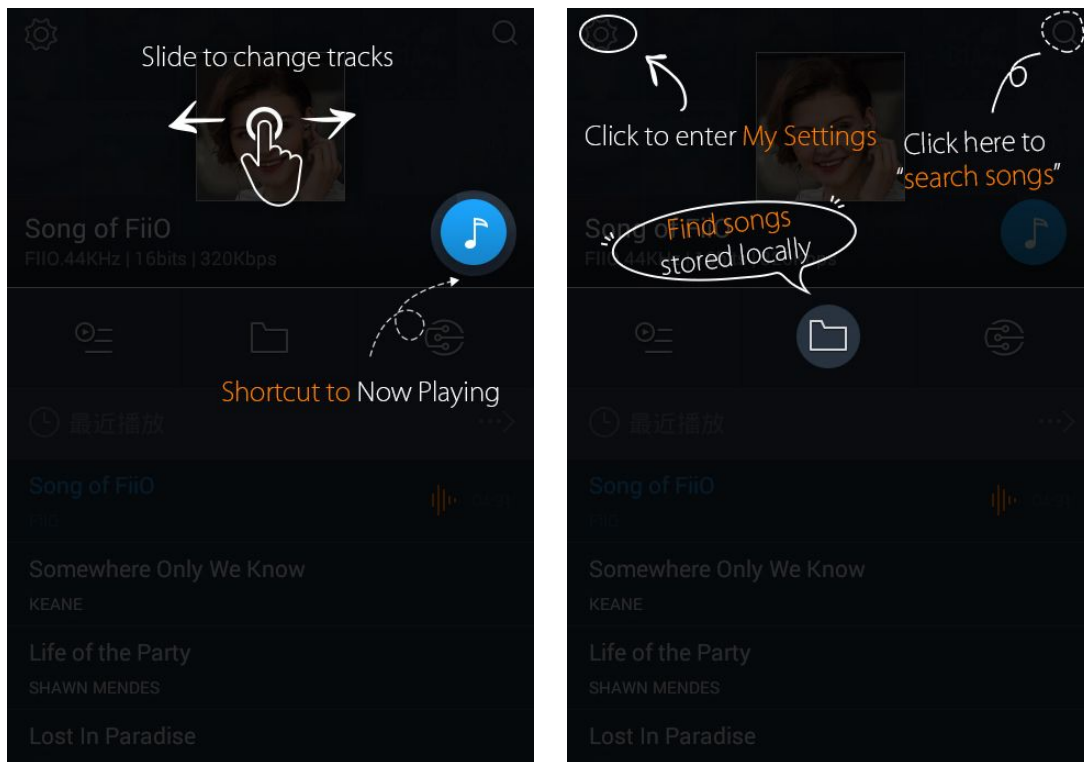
Slide to change tracks

Song of FiiO
FIIO.44KHz | 16bits | 320Kbps

Shortcut to Now Playing

最近播放

Song of FiiO
FiiO

Somewhere Only We Know
KEANE

Life of the Party
SHAWN MENDES

Lost In Paradise

Click to enter My Settings

Click here to "search songs"

Find songs stored locally

Song of FiiO
FIIO.44KHz | 16bits | 320Kbps

最近播放

Song of FiiO
FiiO

Somewhere Only We Know
KEANE

Life of the Party
SHAWN MENDES

Lost In Paradise